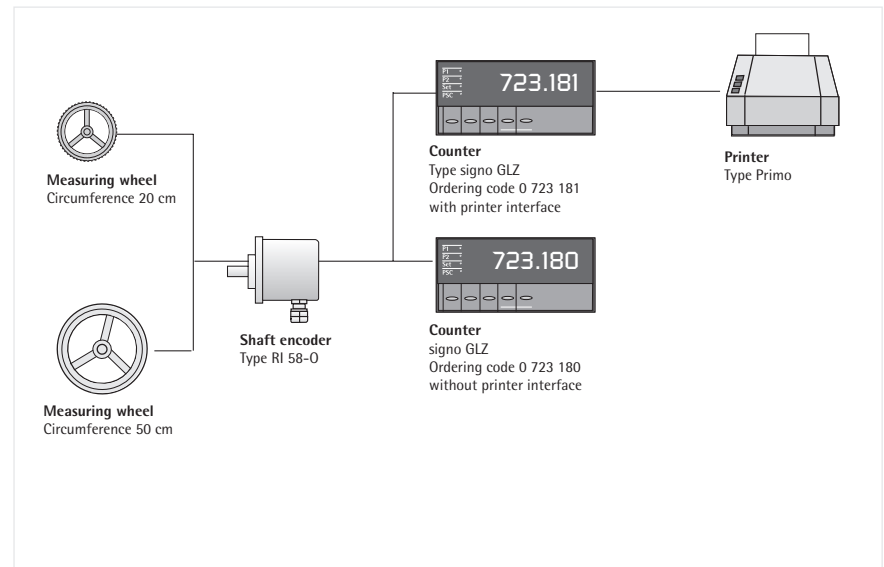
Measuring wheel
Circumference 20 cm

Measuring wheel
Circumference 50 cm

Shaft encoder
Type RI 58-O

723.181

Counter
Type signo GLZ
Ordering code 0 723 181
with printer interface

723.180

Counter
signo GLZ
Ordering code 0 723 180
without printer interface

Printer
Type Primo